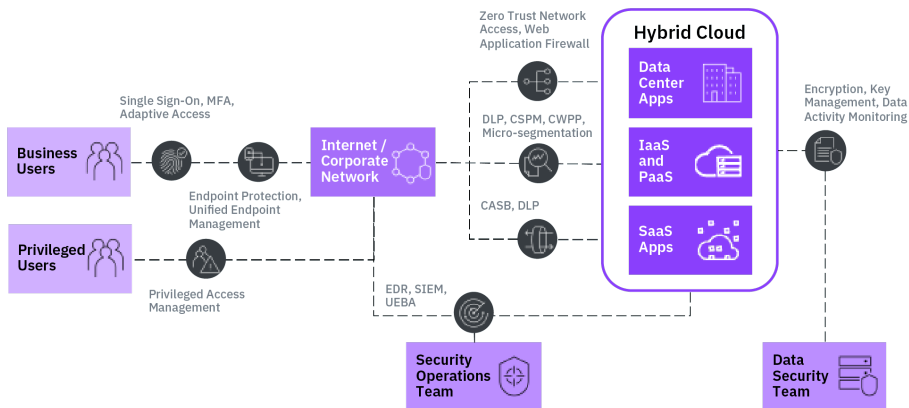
Zero Trust Network Access, Web Application Firewall

Hybrid Cloud

Data Center Apps

Single Sign-On, MFA, Adaptive Access

Encryption, Key Management, Data Activity Monitoring

DLP, CSPM, CWPP, Micro-segmentation

Business Users

Internet / Corporate Network

IaaS and PaaS

Endpoint Protection, Unified Endpoint Management

CASB, DLP

Privileged Users

SaaS Apps

Privileged Access Management

EDR, SIEM, UEBA

Security Operations Team

Data Security Team